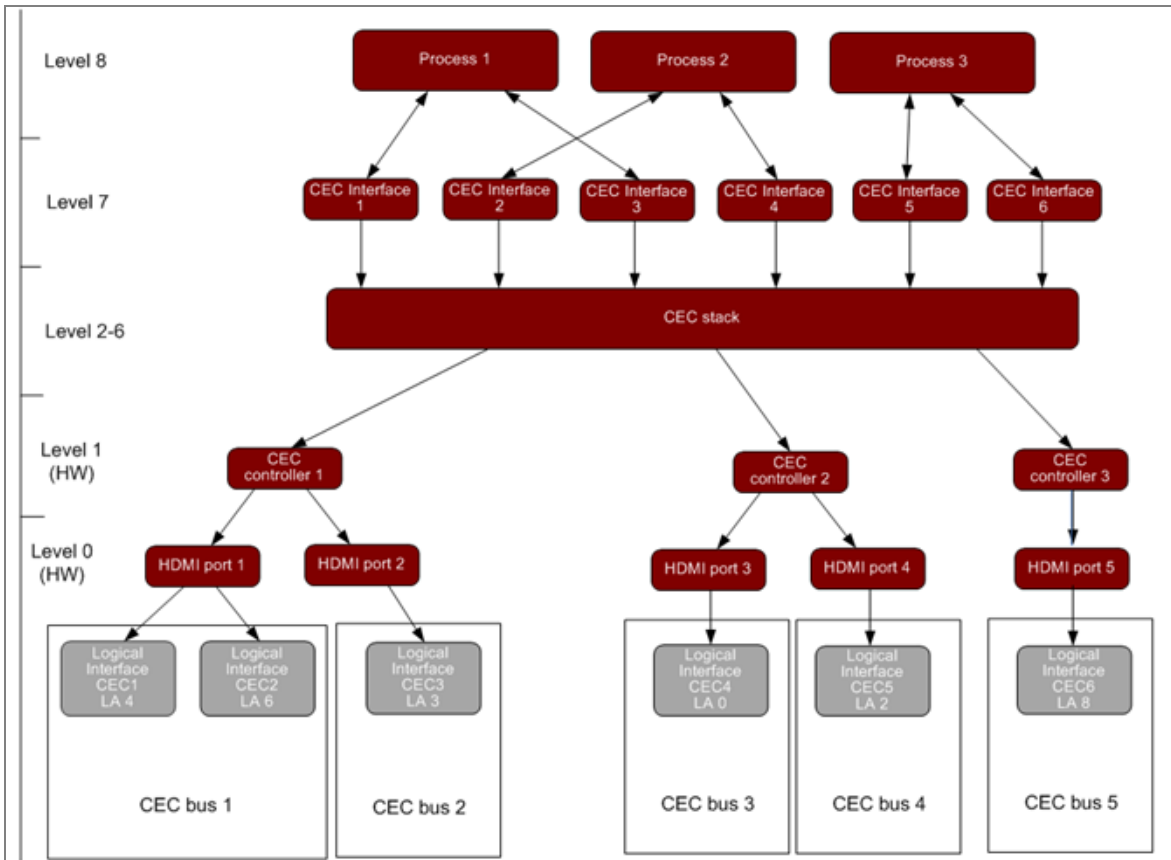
Level 8

Process 1

Process 2

Process 3

Level 7

CEC Interface 1

CEC Interface 2

CEC Interface 3

CEC Interface 4

CEC Interface 5

CEC Interface 6

Level 2-6

CEC stack

Level 1 (HW)

CEC controller 1

CEC controller 2

CEC controller 3

Level 0 (HW)

HDMI port 1

HDMI port 2

HDMI port 3

HDMI port 4

HDMI port 5

Logical Interface CEC1 LA 4

Logical Interface CEC2 LA 6

Logical Interface CEC3 LA 3

Logical Interface CEC4 LA 0

Logical Interface CEC5 LA 2

Logical Interface CEC6 LA 8

CEC bus 1

CEC bus 2

CEC bus 3

CEC bus 4

CEC bus 5